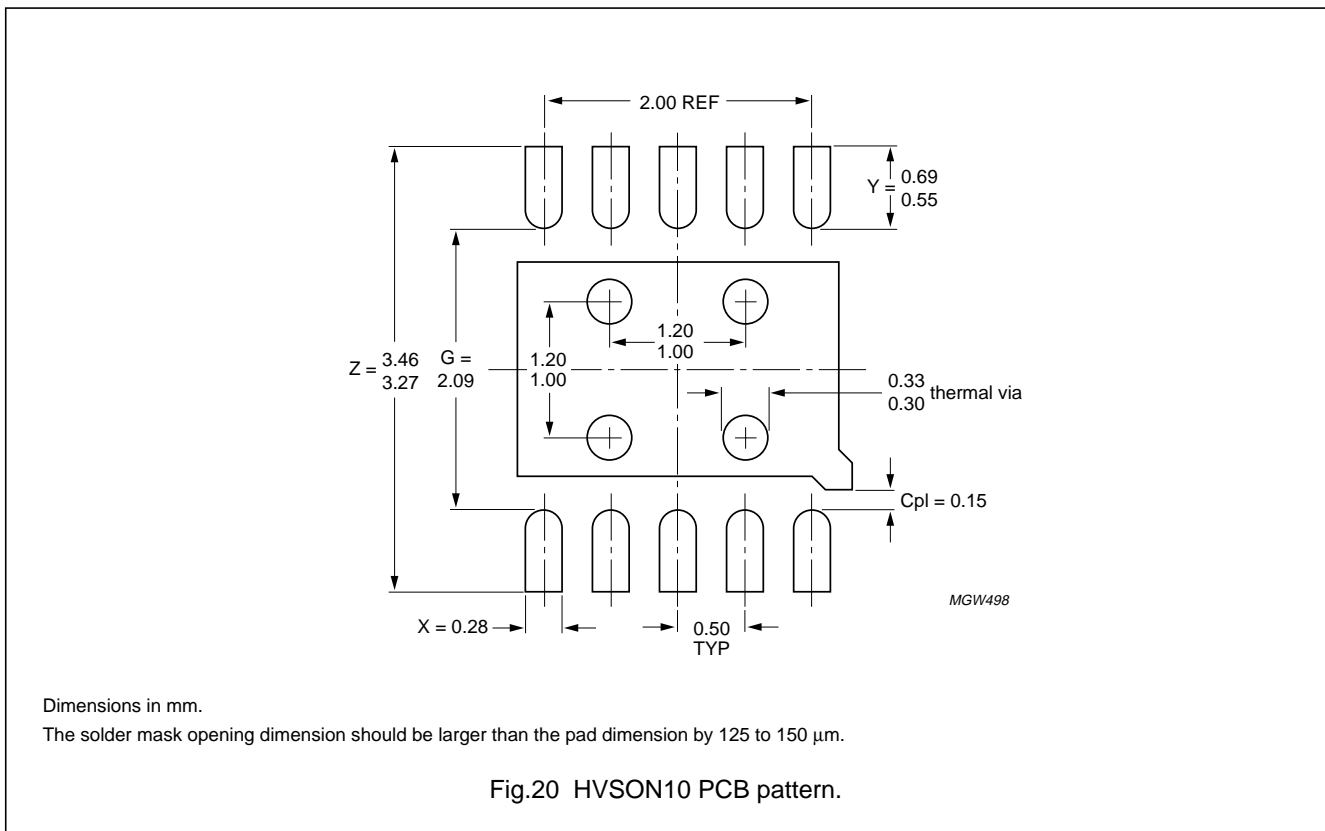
2.00 REF

Y = 0.69
0.55

1.20
1.00

Z = 3.46
3.27

G =
2.09

1.20
1.00

0.33
0.30 thermal via

Cpl = 0.15

MGW498

X = 0.28

0.50
TYP

Dimensions in mm.

The solder mask opening dimension should be larger than the pad dimension by 125 to 150 μm.

Fig.20 HVSON10 PCB pattern.